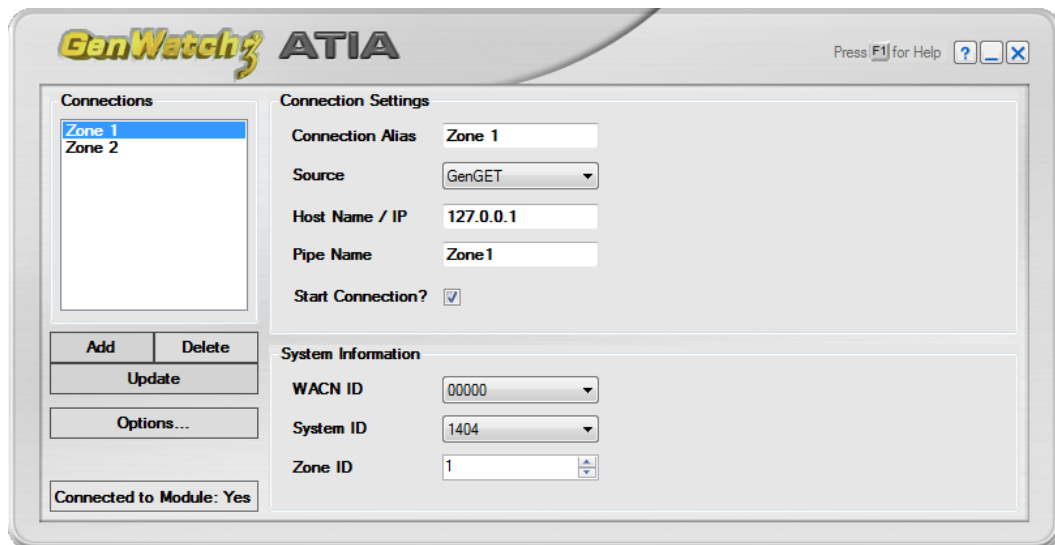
GenWatch3 ATIA

Press F1 for Help ? _ X

Connections

Zone 1
Zone 2

Add Delete
Update
Options...

Connected to Module: Yes

Connection Settings

Connection Alias Zone 1
Source GenGET
Host Name / IP 127.0.0.1
Pipe Name Zone1
Start Connection? ☑

System Information

WACN ID 00000
System ID 1404
Zone ID 1